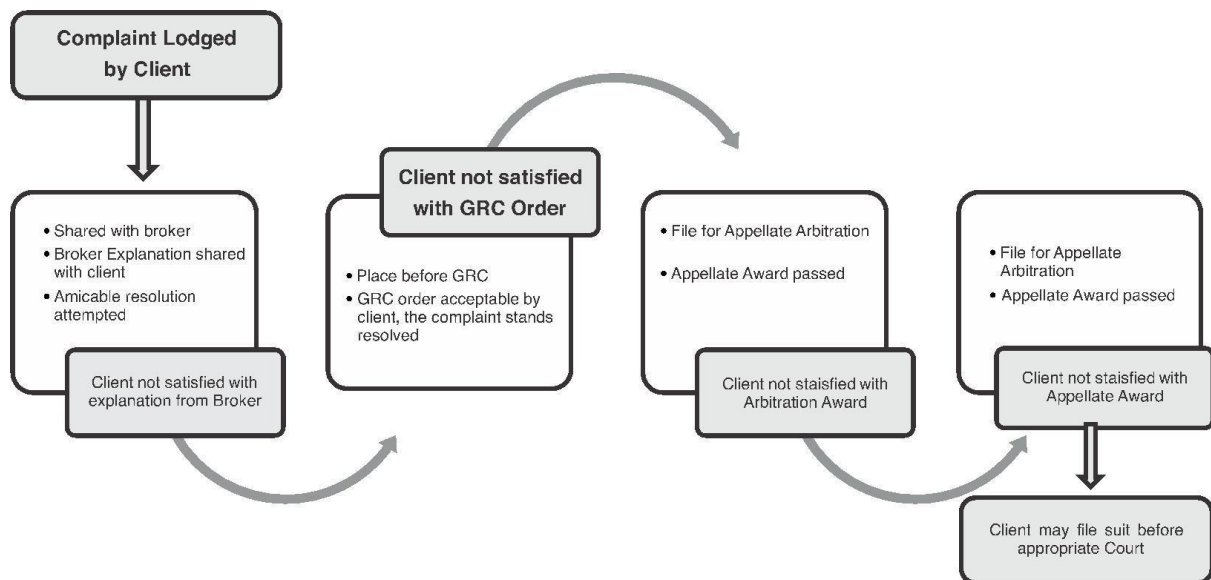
Complaint Lodged by Client

• Shared with broker
• Broker Explanation shared with client
• Amicable resolution attempted

Client not satisfied with explanation from Broker

Client not satisfied with GRC Order

• Place before GRC
• GRC order acceptable by client, the complaint stands resolved

• File for Appellate Arbitration
• Appellate Award passed

Client not staisfied with Arbitration Award

• File for Appellate Arbitration
• Appellate Award passed

Client not staisfied with Appellate Award

Client may file suit before appropriate Court